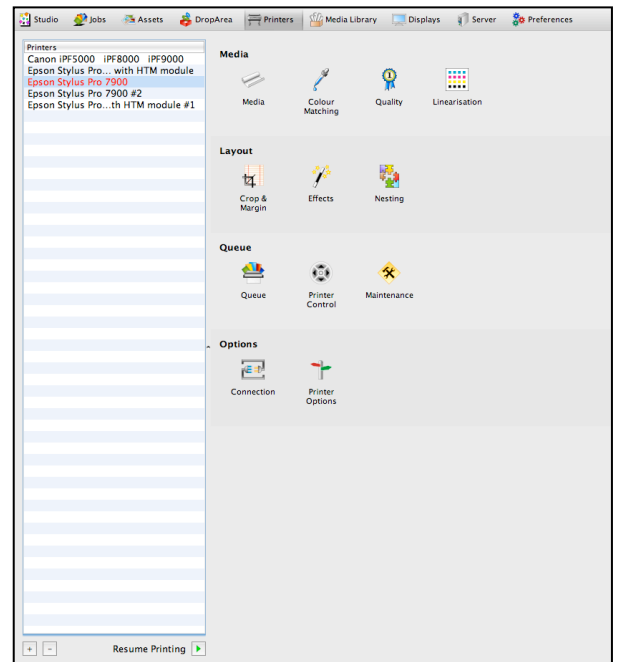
Studio Jobs Assets DropArea Printers Media Library Displays Server Preferences

Printers
Canon iPF5000 iPF8000 iPF9000
Epson Stylus Pro... with HTM module
Epson Stylus Pro 7900
Epson Stylus Pro 7900 #2
Epson Stylus Pro...th HTM module #1

+ -
Resume Printing

Media
Media
Colour Matching
Quality
Linearisation

Layout
Crop & Margin
Effects
Nesting

Queue
Queue
Printer Control
Maintenance

Options
Connection
Printer Options